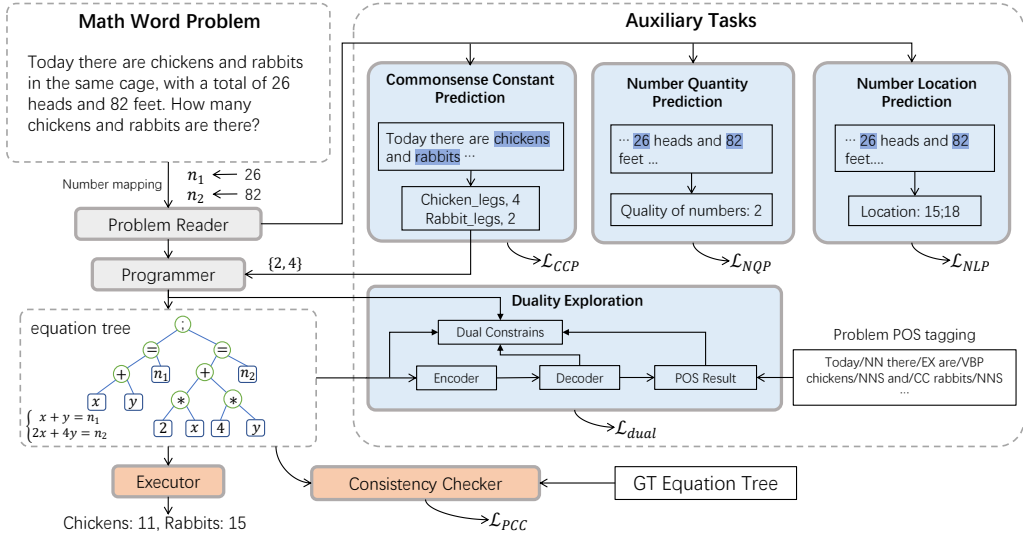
Math Word Problem

Today there are chickens and rabbits in the same cage, with a total of 26 heads and 82 feet. How many chickens and rabbits are there?

Number mapping

$n_1 \leftarrow 26$
$n_2 \leftarrow 82$

Problem Reader

Programmer

$\{2, 4\}$

equation tree

;
=
=
+
$n_1$
+
$n_2$
$x$
$y$
*
*
2
$x$
4
$y$

$\begin{cases} x + y = n_1 \\ 2x + 4y = n_2 \end{cases}$

Executor

Chickens: 11, Rabbits: 15

Auxiliary Tasks

Commonsense Constant Prediction

Today there are chickens and rabbits ···

Chicken_legs, 4
Rabbit_legs, 2

$\mathcal{L}_{CCP}$

Number Quantity Prediction

··· 26 heads and 82 feet ...

Quality of numbers: 2

$\mathcal{L}_{NQP}$

Number Location Prediction

··· 26 heads and 82 feet....

Location: 15;18

$\mathcal{L}_{NLP}$

Duality Exploration

Dual Constrains

Encoder

Decoder

POS Result

$\mathcal{L}_{dual}$

Problem POS tagging

Today/NN there/EX are/VBP chickens/NNS and/CC rabbits/NNS ···

Consistency Checker

GT Equation Tree

$\mathcal{L}_{PCC}$